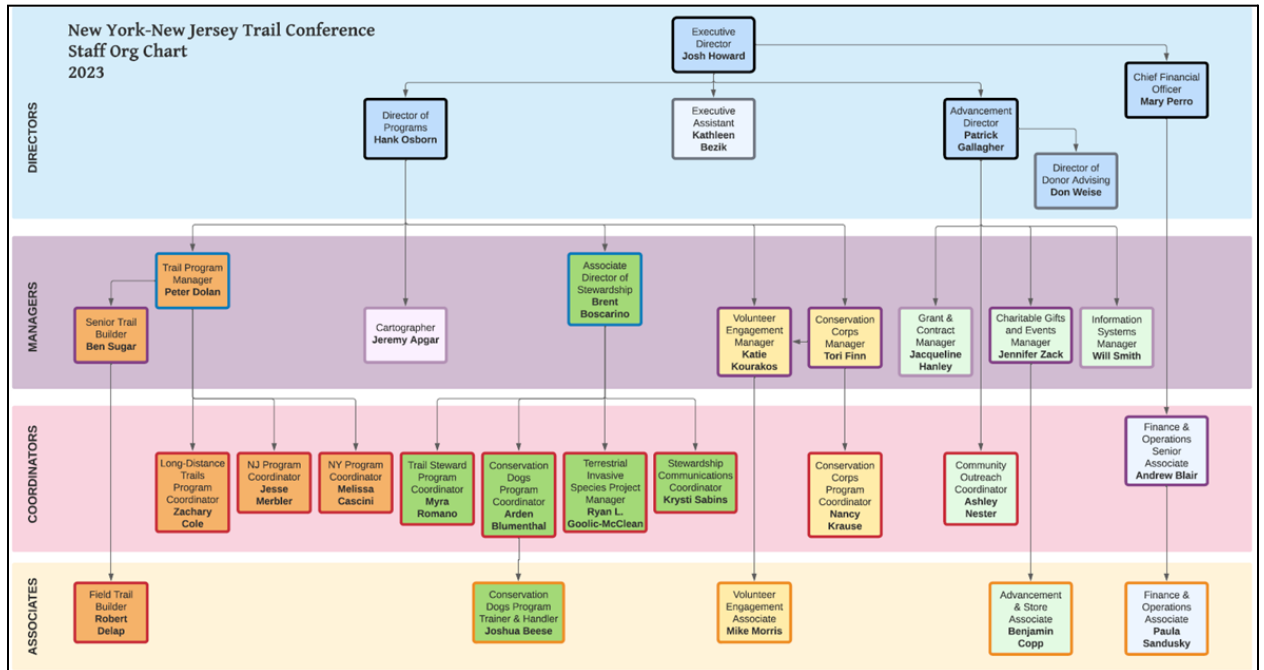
New York-New Jersey Trail Conference
Staff Org Chart
2023

DIRECTORS

Executive Director
**Josh Howard**

Director of Programs
**Hank Osborn**

Executive Assistant
**Kathleen Bezik**

Advancement Director
**Patrick Gallagher**

Chief Financial Officer
**Mary Perro**

Director of Donor Advising
**Don Weise**

MANAGERS

Trail Program Manager
**Peter Dolan**

Senior Trail Builder
**Ben Sugar**

Cartographer
**Jeremy Apgar**

Associate Director of Stewardship
**Brent Boscarino**

Volunteer Engagement Manager
**Katie Kourakos**

Conservation Corps Manager
**Tori Finn**

Grant & Contract Manager
**Jacqueline Hanley**

Charitable Gifts and Events Manager
**Jennifer Zack**

Information Systems Manager
**Will Smith**

COORDINATORS

Long-Distance Trails Program Coordinator
**Zachary Cole**

NJ Program Coordinator
**Jesse Merbler**

NY Program Coordinator
**Melissa Cascini**

Trail Steward Program Coordinator
**Myra Romano**

Conservation Dogs Program Coordinator
**Arden Blumenthal**

Terrestrial Invasive Species Project Manager
**Ryan L. Goolic-McClean**

Stewardship Communications Coordinator
**Krysti Sabins**

Conservation Corps Program Coordinator
**Nancy Krause**

Community Outreach Coordinator
**Ashley Nester**

Finance & Operations Senior Associate
**Andrew Blair**

ASSOCIATES

Field Trail Builder
**Robert Delap**

Conservation Dogs Program Trainer & Handler
**Joshua Beese**

Volunteer Engagement Associate
**Mike Morris**

Advancement & Store Associate
**Benjamin Copp**

Finance & Operations Associate
**Paula Sandusky**